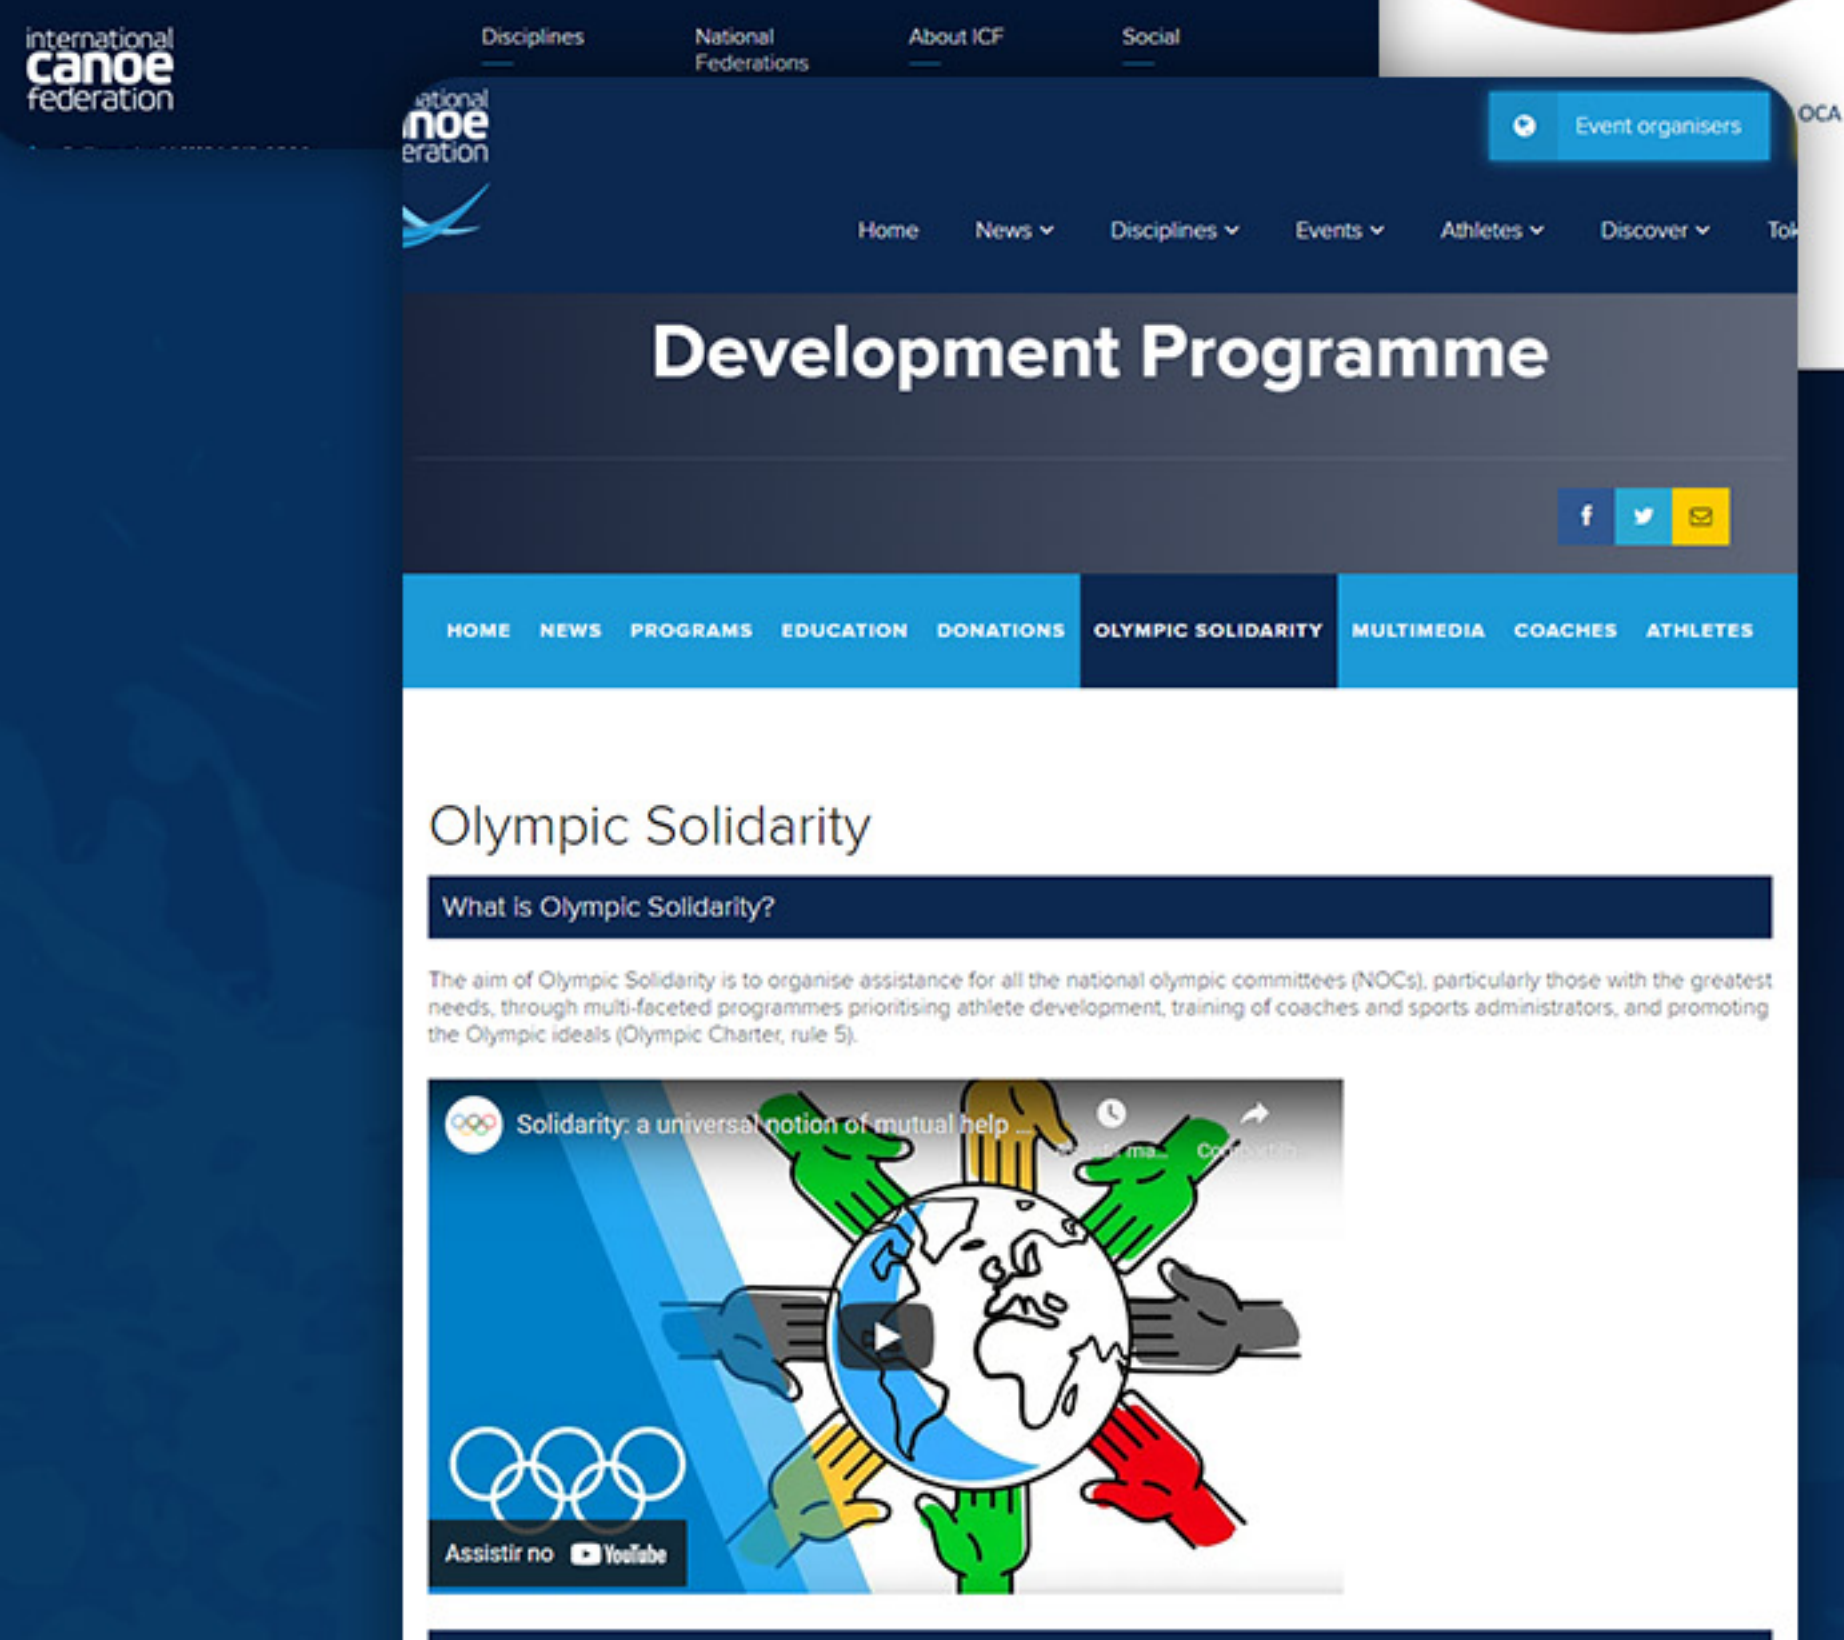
international canoe federation

Disciplines National Federations About ICF Social

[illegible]ational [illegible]noe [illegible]eration

Event organisers

OCA

Home News Disciplines Events Athletes Discover To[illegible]

Development Programme

HOME NEWS PROGRAMS EDUCATION DONATIONS OLYMPIC SOLIDARITY MULTIMEDIA COACHES ATHLETES

Olympic Solidarity

What is Olympic Solidarity?

The aim of Olympic Solidarity is to organise assistance for all the national olympic committees (NOCs), particularly those with the greatest needs, through multi-faceted programmes prioritising athlete development, training of coaches and sports administrators, and promoting the Olympic ideals (Olympic Charter, rule 5).

Solidarity: a universal notion of mutual help ...

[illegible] ma... Co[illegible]

Assistir no YouTube